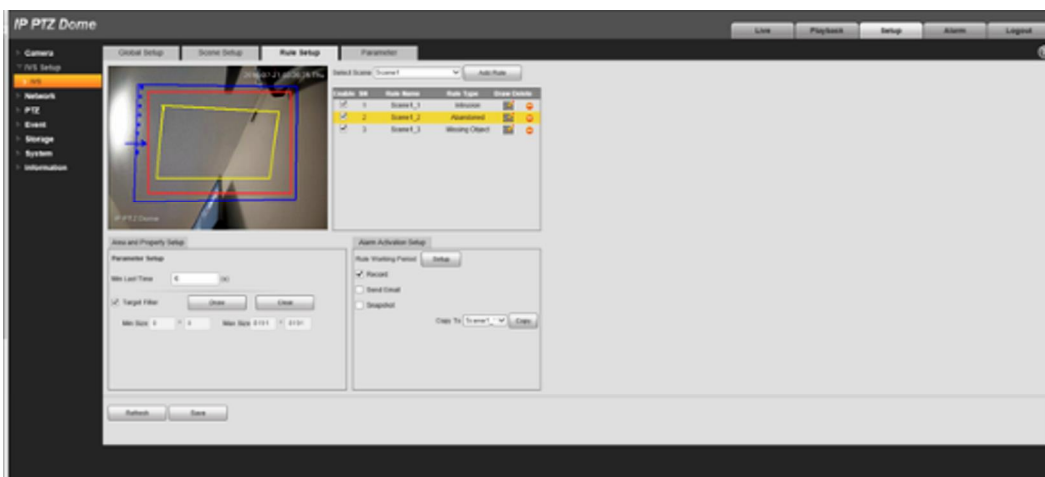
IP PTZ Dome

Live | Playback | Setup | Alarm | Logout

Camera
IVS Setup
IVS
Network
PTZ
Event
Storage
System
Information

Global Setup | Scene Setup | Rule Setup | Parameter

2016-07-21 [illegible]

IP PTZ Dome

Select Scene Scene1 | Add Rule

| Enable | SN | Rule Name | Rule Type | Draw | Delete |
|---|---|---|---|---|---|
| ✓ | 1 | Scene1_1 | Intrusion | | |
| ✓ | 2 | Scene1_2 | Abandoned | | |
| ✓ | 3 | Scene1_3 | Missing Object | | |

Area and Property Setup

Parameter Setup

Min Last Time 6 (s)

✓ Target Filter Draw Clear

Min Size 0 * 0 Max Size 8191 * 8191

Alarm Activation Setup

Rule Working Period Setup

✓ Record

Send Email

Snapshot

Copy To Scene1 Copy

Refresh Save